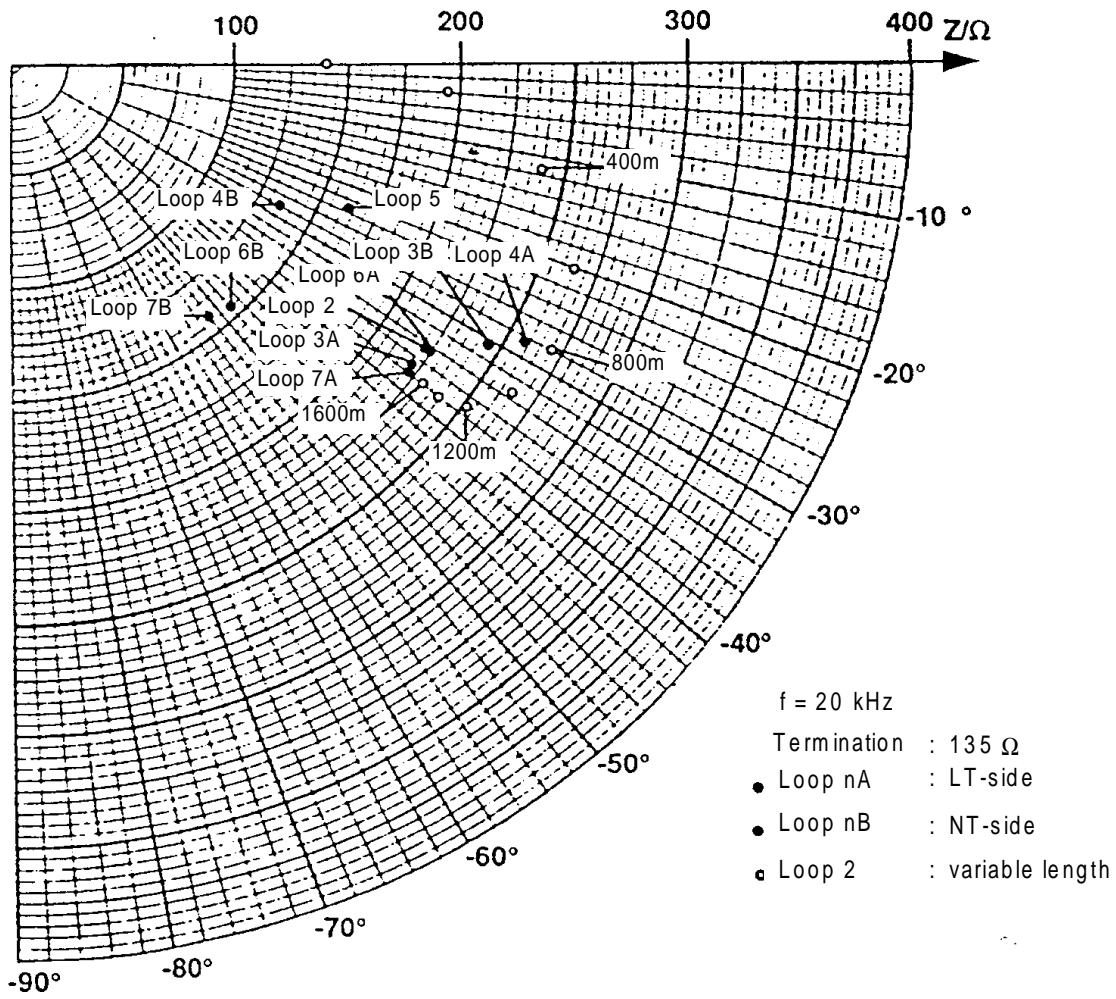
100 200 300 400 Z/Ω

400m

Loop 4B

Loop 5

-10 °

Loop 6B

Loop 3B

Loop 4A

Loop 6A

Loop 7B

Loop 2

Loop 3A

800m

Loop 7A

-20°

1600m

1200m

-30°

-40°

f = 20 kHz

Termination : 135 Ω

Loop nA : LT-side

Loop nB : NT-side

Loop 2 : variable length

-50°

-60°

-70°

-80°

-90°